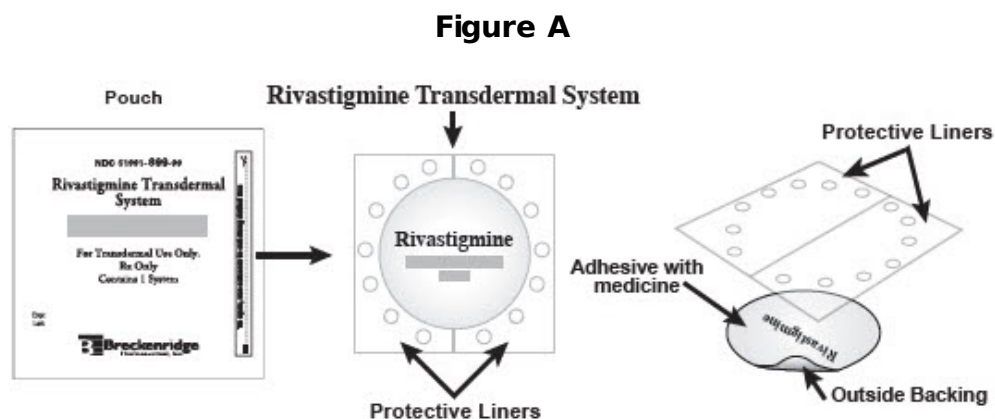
Figure A

Pouch

NDC 51991-999-99
Rivastigmine Transdermal System

For Transdermal Use Only.
Rx Only
Contains 1 System

Exp:
Lot:

Breckenridge
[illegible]

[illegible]

Rivastigmine Transdermal System

Rivastigmine

Protective Liners

Protective Liners

Adhesive with medicine

Rivastigmine

Outside Backing